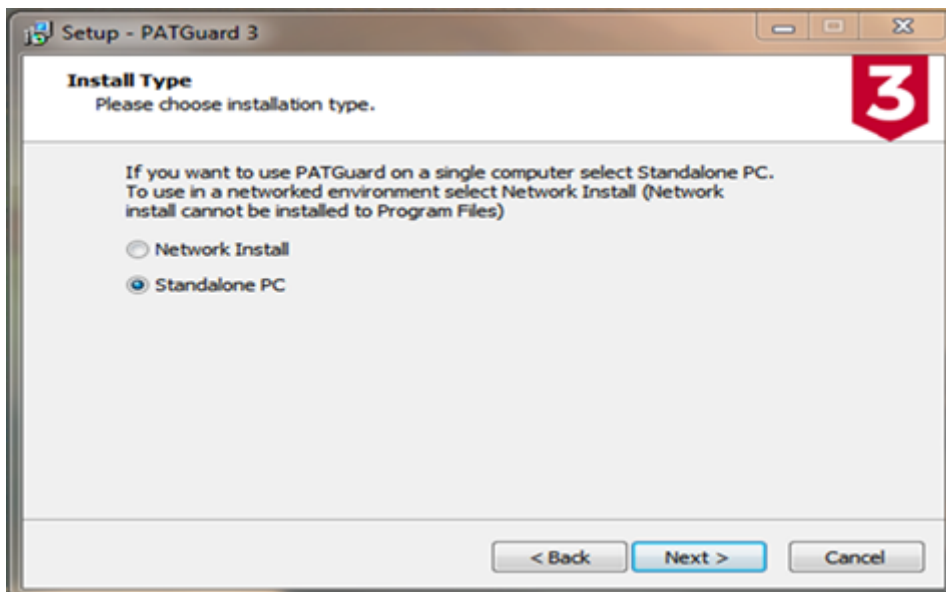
Setup - PATGuard 3

Install Type
Please choose installation type.

3

If you want to use PATGuard on a single computer select Standalone PC. To use in a networked environment select Network Install (Network install cannot be installed to Program Files)

Network Install

Standalone PC

< Back
Next >
Cancel